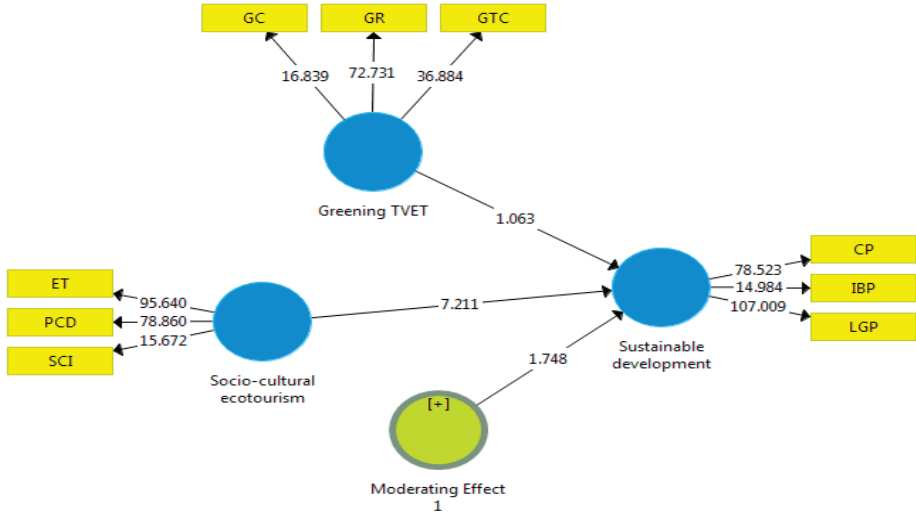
GC
GR
GTC
16.839
72.731
36.884
Greening TVET
1.063
ET
PCD
SCI
95.640
78.860
15.672
7.211
Socio-cultural ecotourism
CP
IBP
LGP
78.523
14.984
107.009
Sustainable development
1.748
[+]
Moderating Effect 1